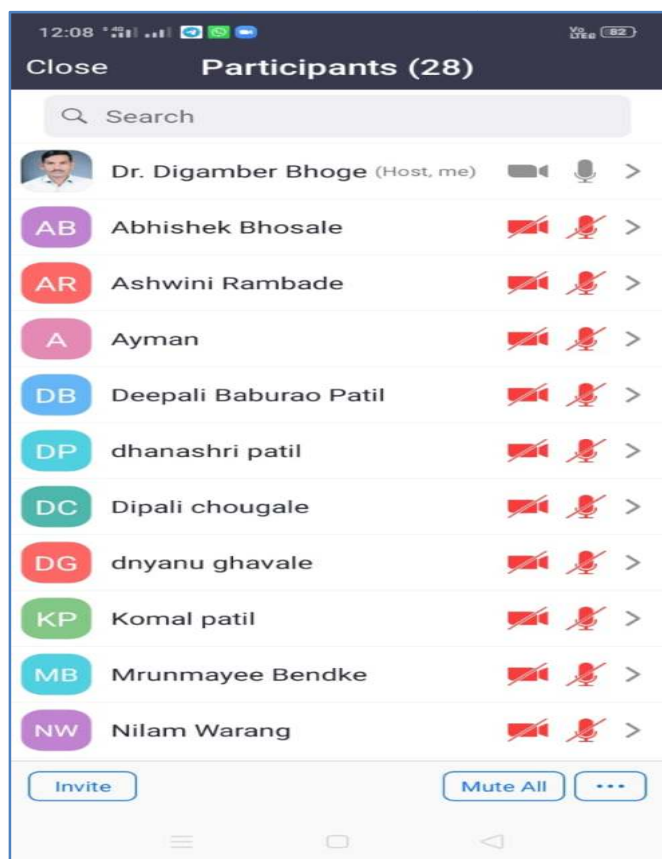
12:08 82

Close Participants (28)

Search

Dr. Digamber Bhoge (Host, me)

AB Abhishek Bhosale

AR Ashwini Rambade

A Ayman

DB Deepali Baburao Patil

DP dhanashri patil

DC Dipali chougale

DG dnyanu ghavale

KP Komal patil

MB Mrunmayee Bendke

NW Nilam Warang

Invite

Mute All

•••